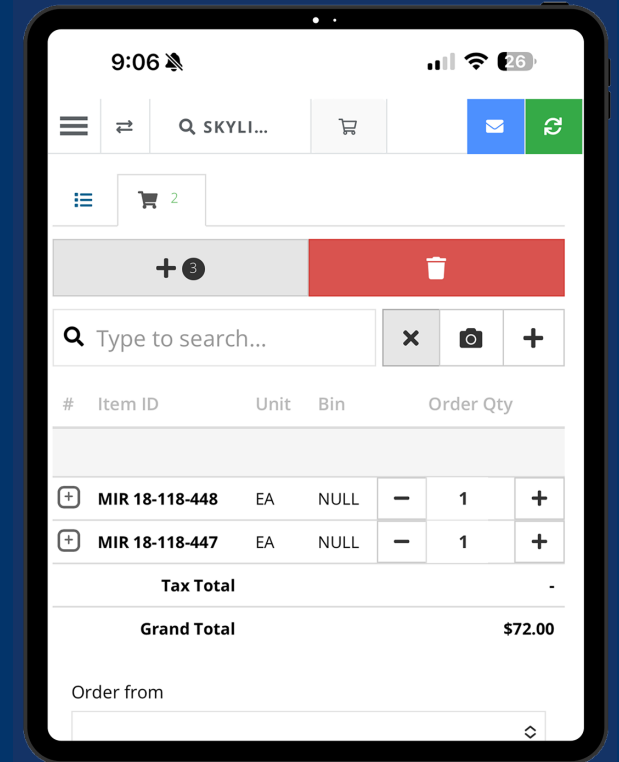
9:06

26

SKYLI...

2

3

Type to search...

| # | Item ID | Unit | Bin | Order Qty |
|---|---|---|---|---|
| | MIR 18-118-448 | EA | NULL | 1 |
| | MIR 18-118-447 | EA | NULL | 1 |

Tax Total -

Grand Total $72.00

Order from